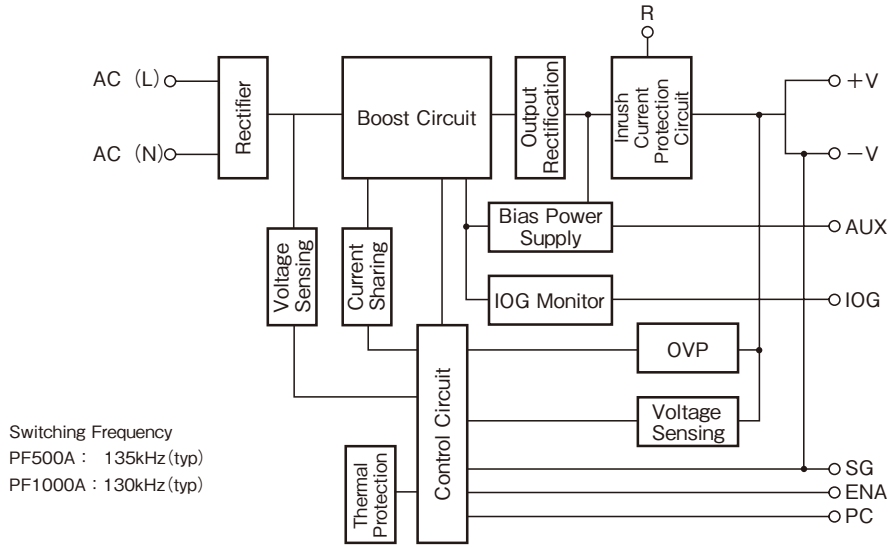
R

AC (L)

AC (N)

Rectifier

Boost Circuit

Output Rectification

Inrush Current Protection Circuit

+V

−V

Bias Power Supply

AUX

Voltage Sensing

Current Sharing

IOG Monitor

IOG

OVP

Control Circuit

Voltage Sensing

Thermal Protection

SG

ENA

PC

Switching Frequency
PF500A : 135kHz (typ)
PF1000A : 130kHz (typ)